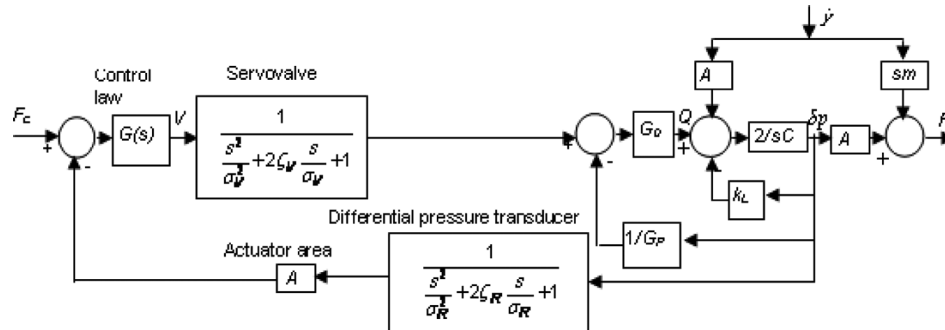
$\dot{y}$

Control law

Servovalve

$F_c$

+

-

$G(s)$

$V$

$\frac{1}{\frac{s^2}{\sigma_V^2}+2\zeta_V\frac{s}{\sigma_V}+1}$

+

-

$G_0$

$Q$

+

$A$

$sm$

$2/sC$

$\delta p$

$A$

+

$F$

$k_L$

$1/G_P$

Differential pressure transducer

Actuator area

$A$

$\frac{1}{\frac{s^2}{\sigma_R^2}+2\zeta_R\frac{s}{\sigma_R}+1}$